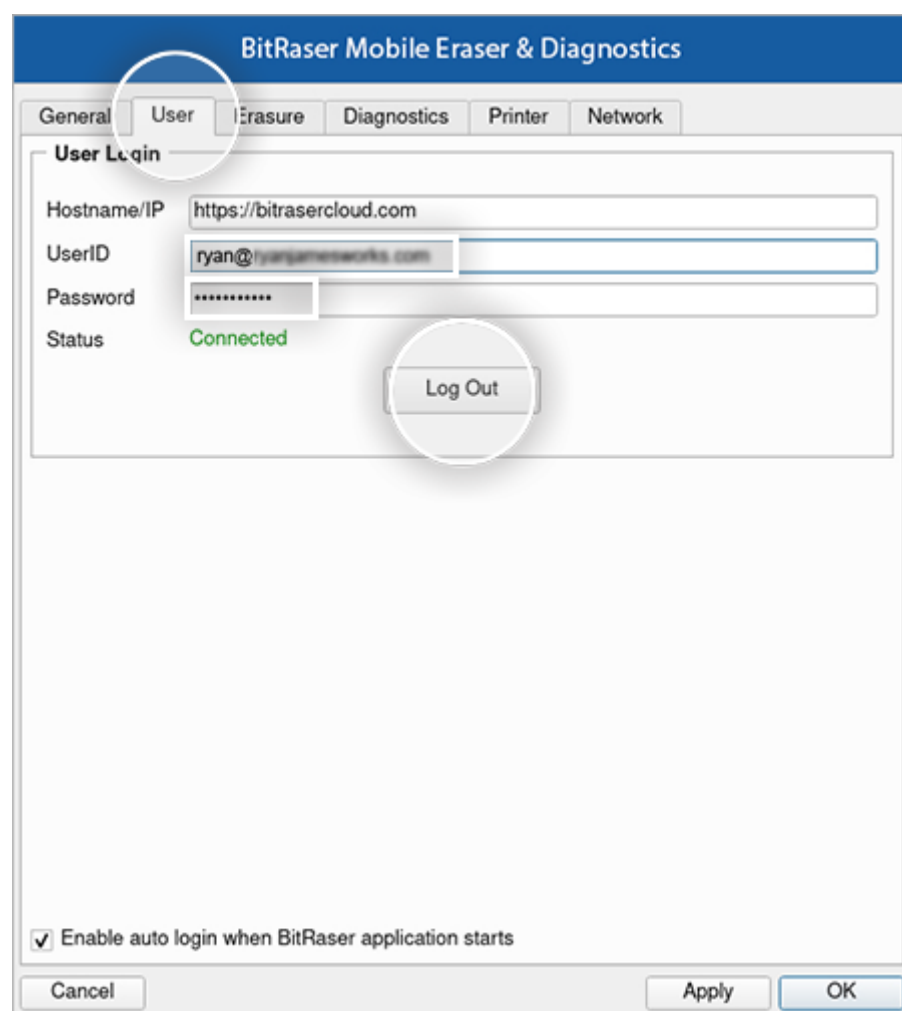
BitRaser Mobile Eraser & Diagnostics

General | User | Erasure | Diagnostics | Printer | Network

User Login

Hostname/IP https://bitrasercloud.com

UserID ryan@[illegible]

Password ••••••••••••

Status Connected

Log Out

✓ Enable auto login when BitRaser application starts

Cancel

Apply

OK